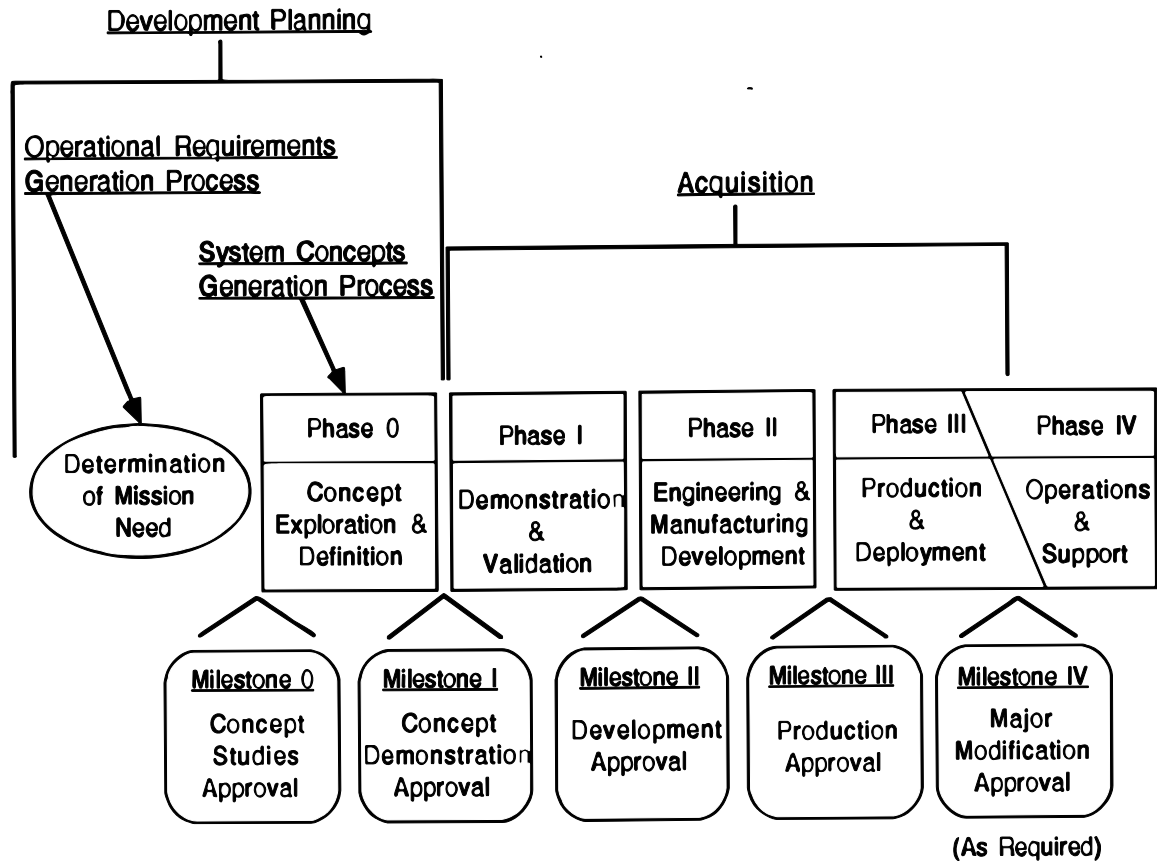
Development Planning

Operational Requirements Generation Process

Acquisition

System Concepts Generation Process

Determination of Mission Need

Phase 0

Concept Exploration & Definition

Phase I

Demonstration & Validation

Phase II

Engineering & Manufacturing Development

Phase III

Phase IV

Production & Deployment

Operations & Support

Milestone 0

Concept Studies Approval

Milestone I

Concept Demonstration Approval

Milestone II

Development Approval

Milestone III

Production Approval

Milestone IV

Major Modification Approval

(As Required)